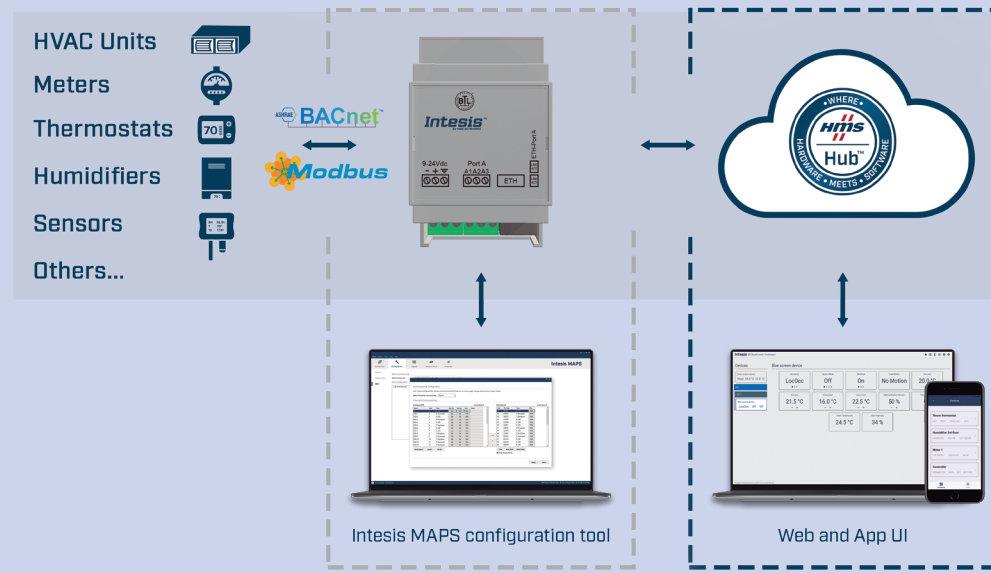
HVAC Units

Meters

Thermostats

Humidifiers

Sensors

Others...

ASHRAE BACnet

Modbus

BTL

Intesis

9-24Vdc

Port A
A1 A2 A3

ETH

ETH-Port A

WHERE
HMS
Hub
HARDWARE MEETS SOFTWARE

Intesis MAPS

Devices

Blue screen device

LocOcc

Off

On

No Motion

20.0 °C

21.5 °C

16.0 °C

22.5 °C

50 %

24.5 °C

34 %

Intesis MAPS configuration tool

Web and App UI